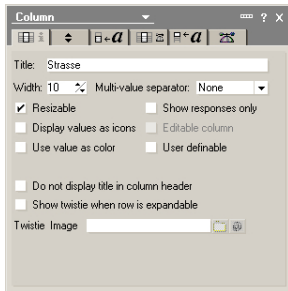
Column

Title: Strasse

Width: 10 Multi-value separator: None

Resizable
Show responses only
Display values as icons
Editable column
Use value as color
User definable

Do not display title in column header
Show twistie when row is expandable

Twistie Image